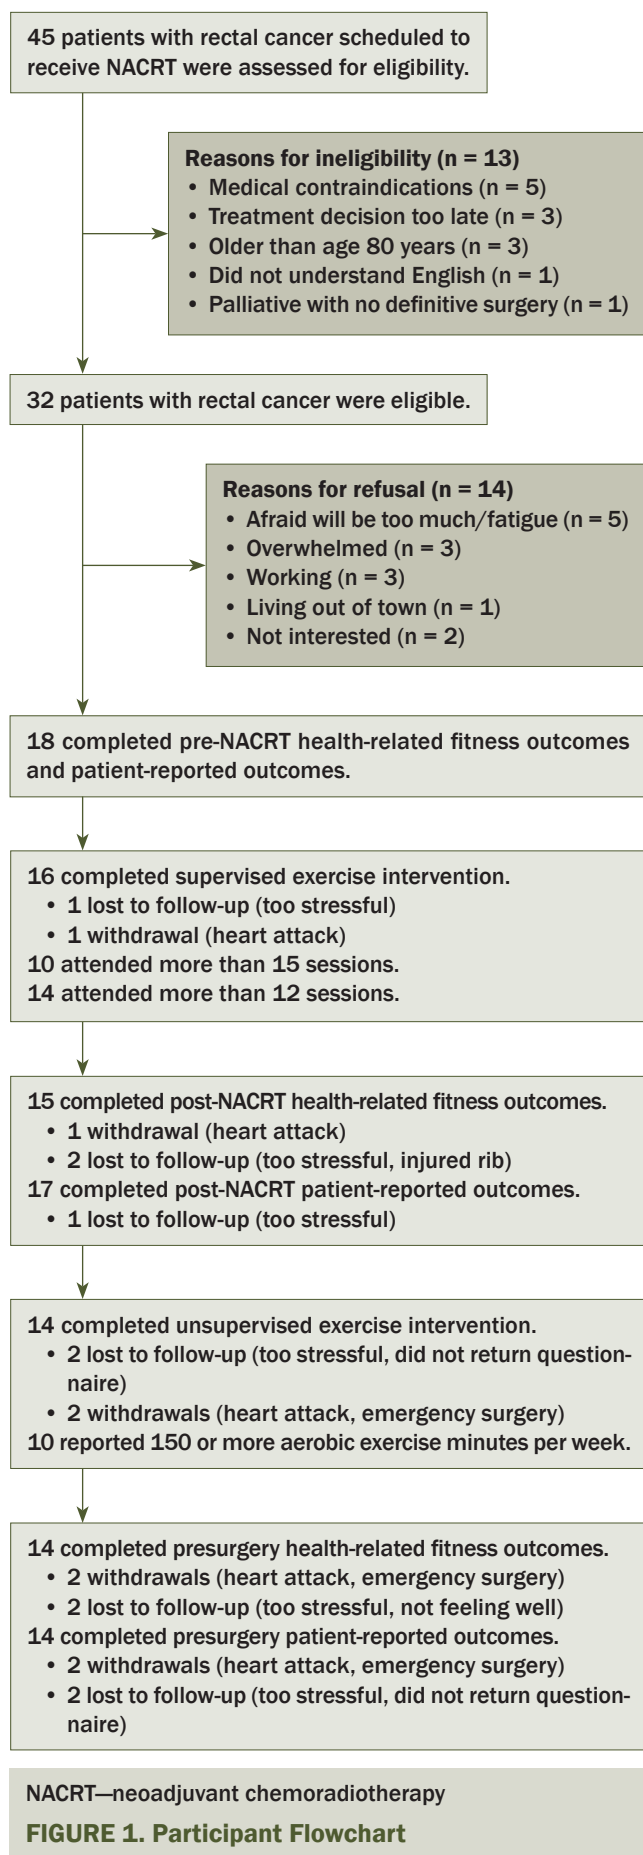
45 patients with rectal cancer scheduled to receive NACRT were assessed for eligibility.

Reasons for ineligibility (n = 13)
• Medical contraindications (n = 5)
• Treatment decision too late (n = 3)
• Older than age 80 years (n = 3)
• Did not understand English (n = 1)
• Palliative with no definitive surgery (n = 1)

32 patients with rectal cancer were eligible.

Reasons for refusal (n = 14)
• Afraid will be too much/fatigue (n = 5)
• Overwhelmed (n = 3)
• Working (n = 3)
• Living out of town (n = 1)
• Not interested (n = 2)

18 completed pre-NACRT health-related fitness outcomes and patient-reported outcomes.

16 completed supervised exercise intervention.
• 1 lost to follow-up (too stressful)
• 1 withdrawal (heart attack)
10 attended more than 15 sessions.
14 attended more than 12 sessions.

15 completed post-NACRT health-related fitness outcomes.
• 1 withdrawal (heart attack)
• 2 lost to follow-up (too stressful, injured rib)
17 completed post-NACRT patient-reported outcomes.
• 1 lost to follow-up (too stressful)

14 completed unsupervised exercise intervention.
• 2 lost to follow-up (too stressful, did not return questionnaire)
• 2 withdrawals (heart attack, emergency surgery)
10 reported 150 or more aerobic exercise minutes per week.

14 completed presurgery health-related fitness outcomes.
• 2 withdrawals (heart attack, emergency surgery)
• 2 lost to follow-up (too stressful, not feeling well)
14 completed presurgery patient-reported outcomes.
• 2 withdrawals (heart attack, emergency surgery)
• 2 lost to follow-up (too stressful, did not return questionnaire)

NACRT—neoadjuvant chemoradiotherapy
FIGURE 1. Participant Flowchart